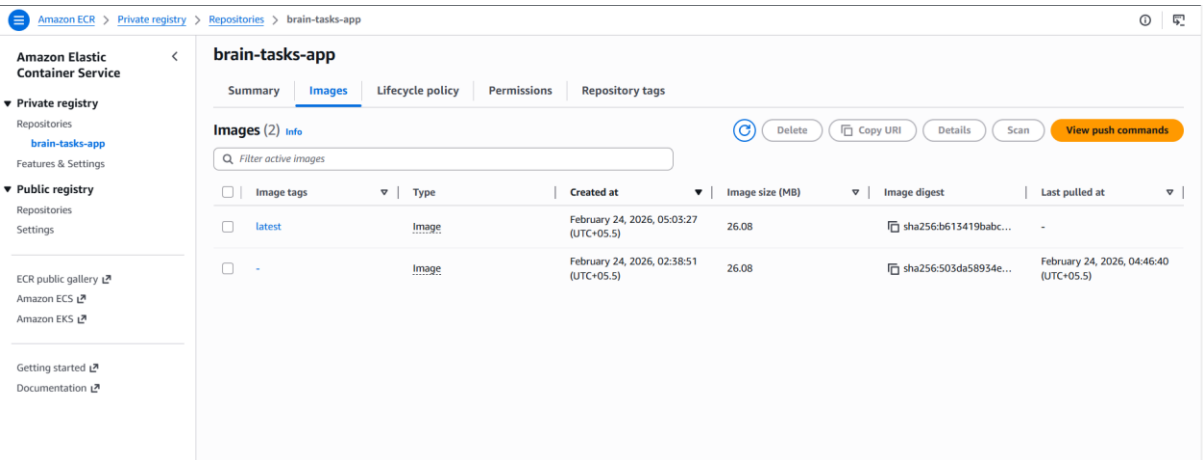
Amazon ECR > Private registry > Repositories > brain-tasks-app

Amazon Elastic Container Service

Private registry
Repositories
brain-tasks-app
Features & Settings

Public registry
Repositories
Settings

ECR public gallery
Amazon ECS
Amazon EKS

Getting started
Documentation

brain-tasks-app

Summary | Images | Lifecycle policy | Permissions | Repository tags

Images (2) Info

Delete | Copy URI | Details | Scan | View push commands

Filter active images

| | Image tags | Type | Created at | Image size (MB) | Image digest | Last pulled at |
|---|---|---|---|---|---|---|
| | latest | Image | February 24, 2026, 05:03:27 (UTC+05.5) | 26.08 | sha256:b613419babc... | - |
| | - | Image | February 24, 2026, 02:38:51 (UTC+05.5) | 26.08 | sha256:503da58934e... | February 24, 2026, 04:46:40 (UTC+05.5) |